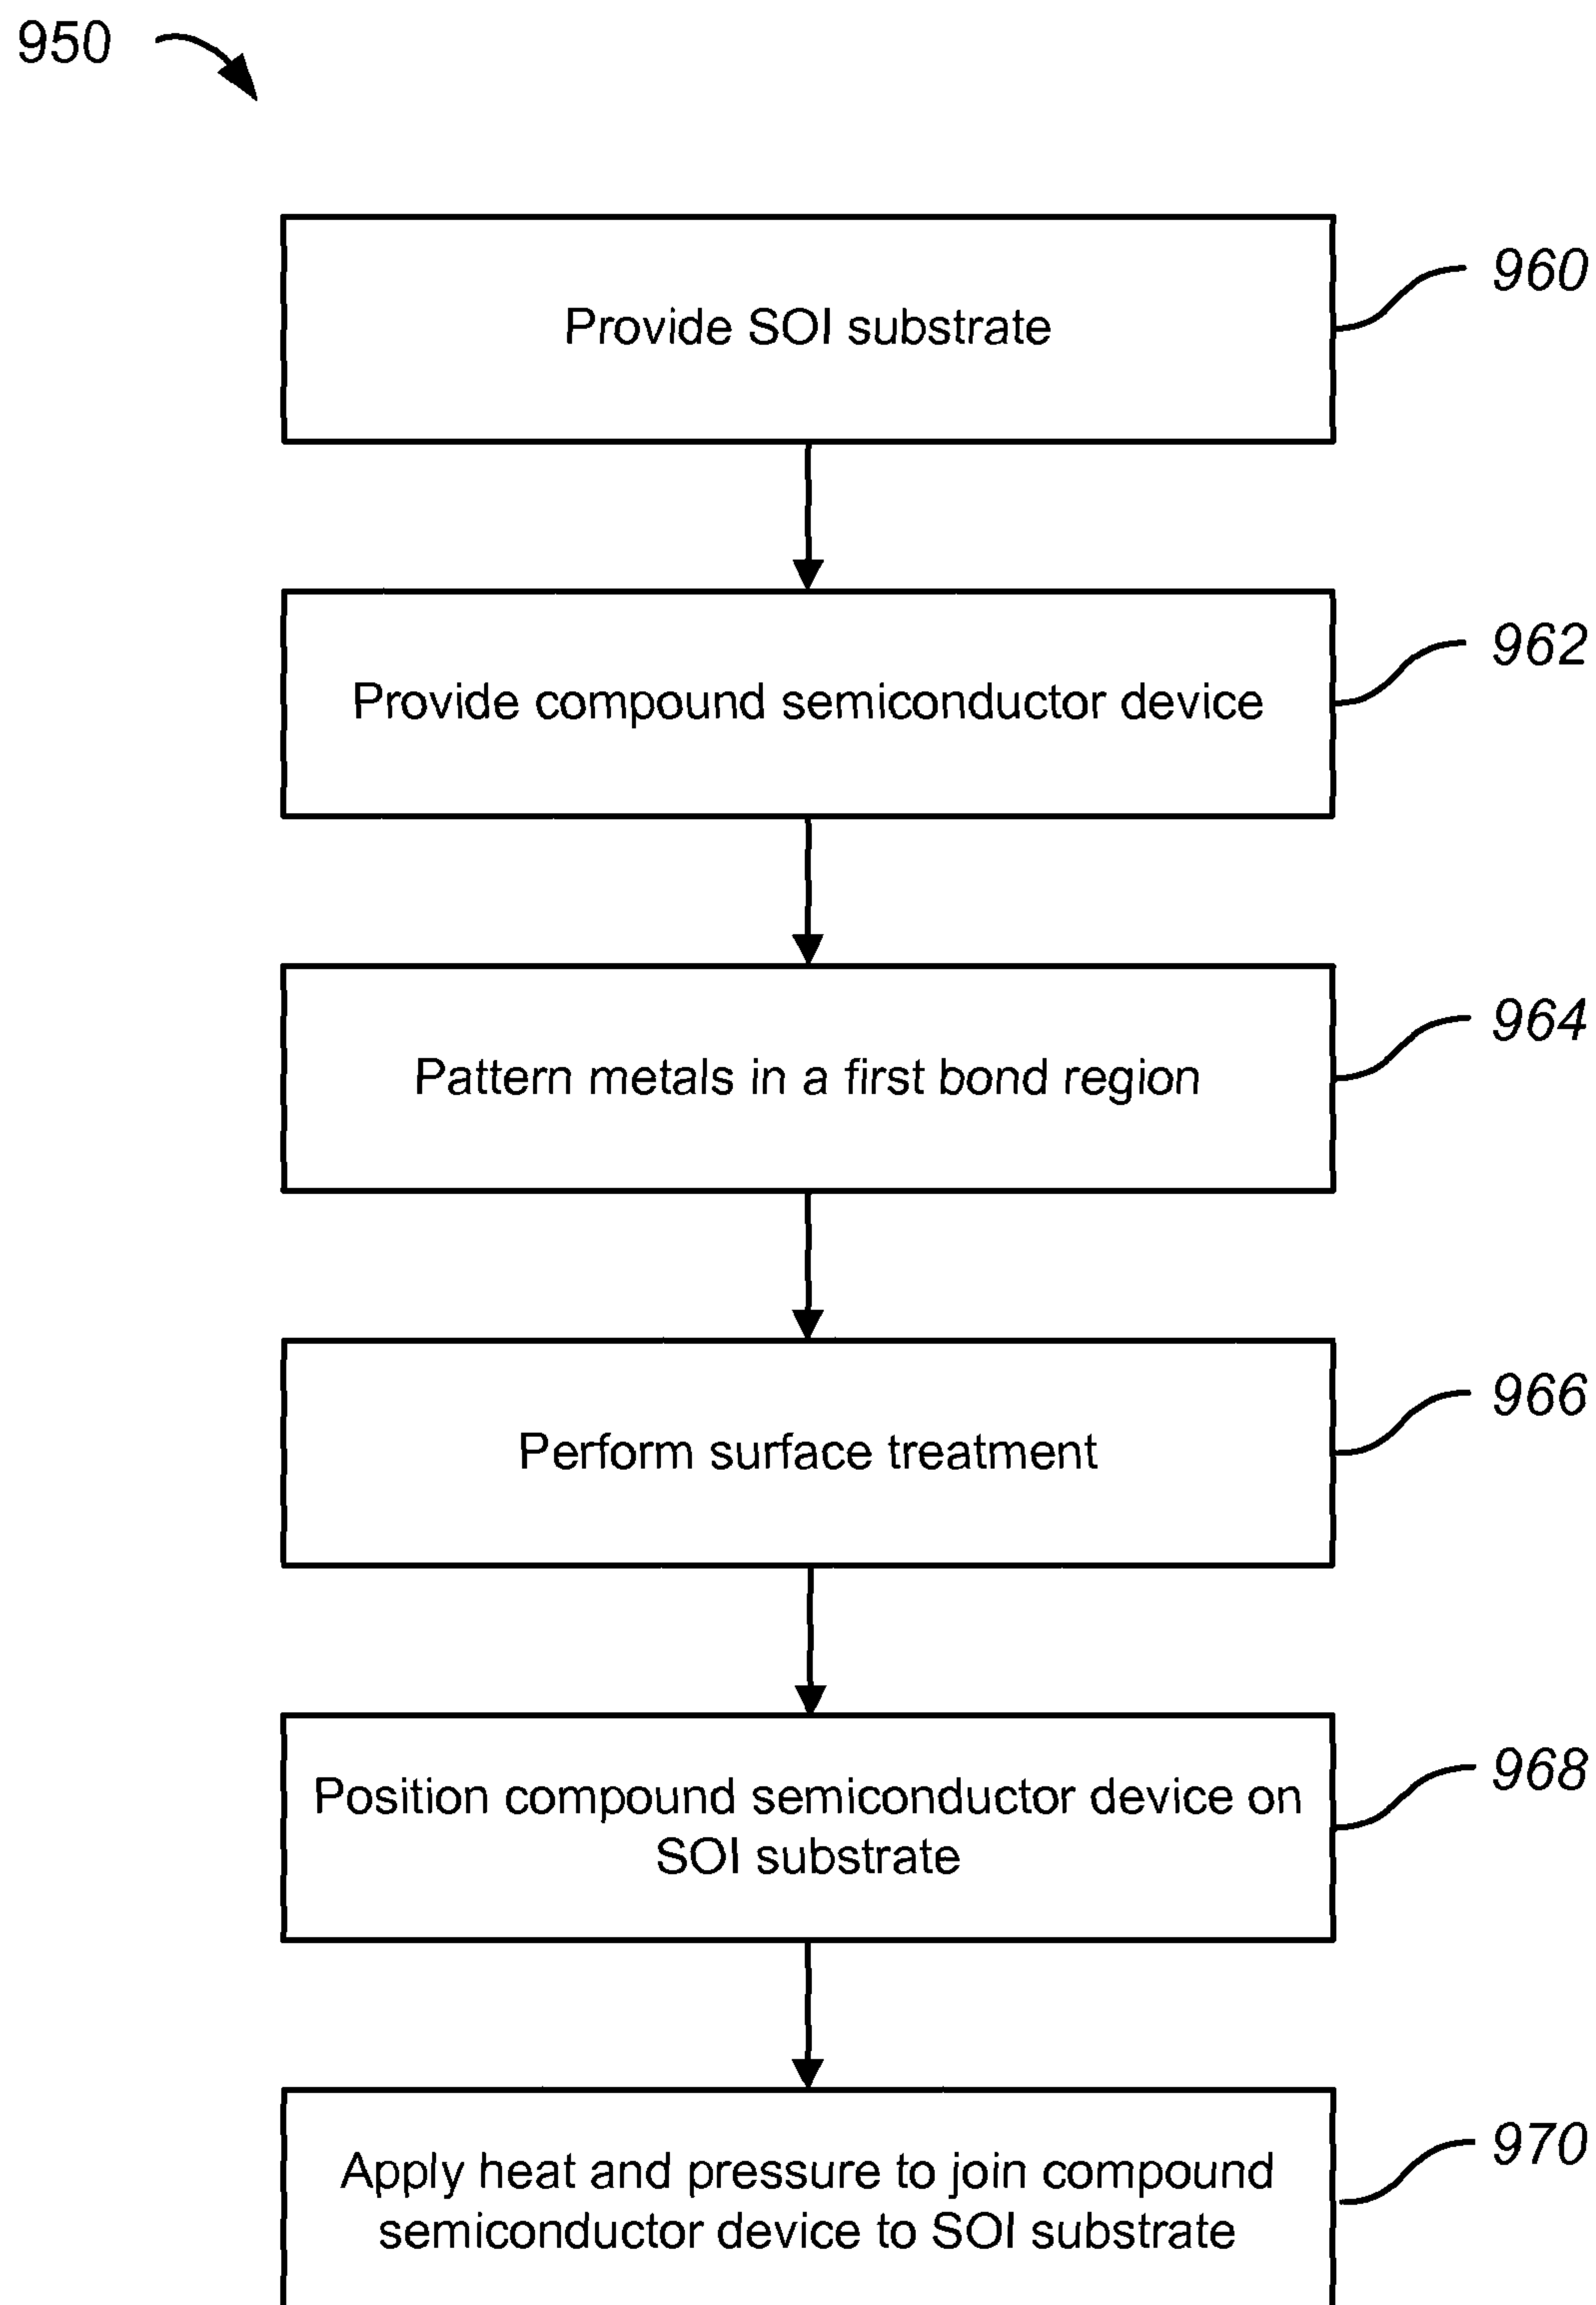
950

Provide SOI substrate

960

Provide compound semiconductor device

962

Pattern metals in a first bond region

964

Perform surface treatment

966

Position compound semiconductor device on SOI substrate

968

Apply heat and pressure to join compound semiconductor device to SOI substrate

970